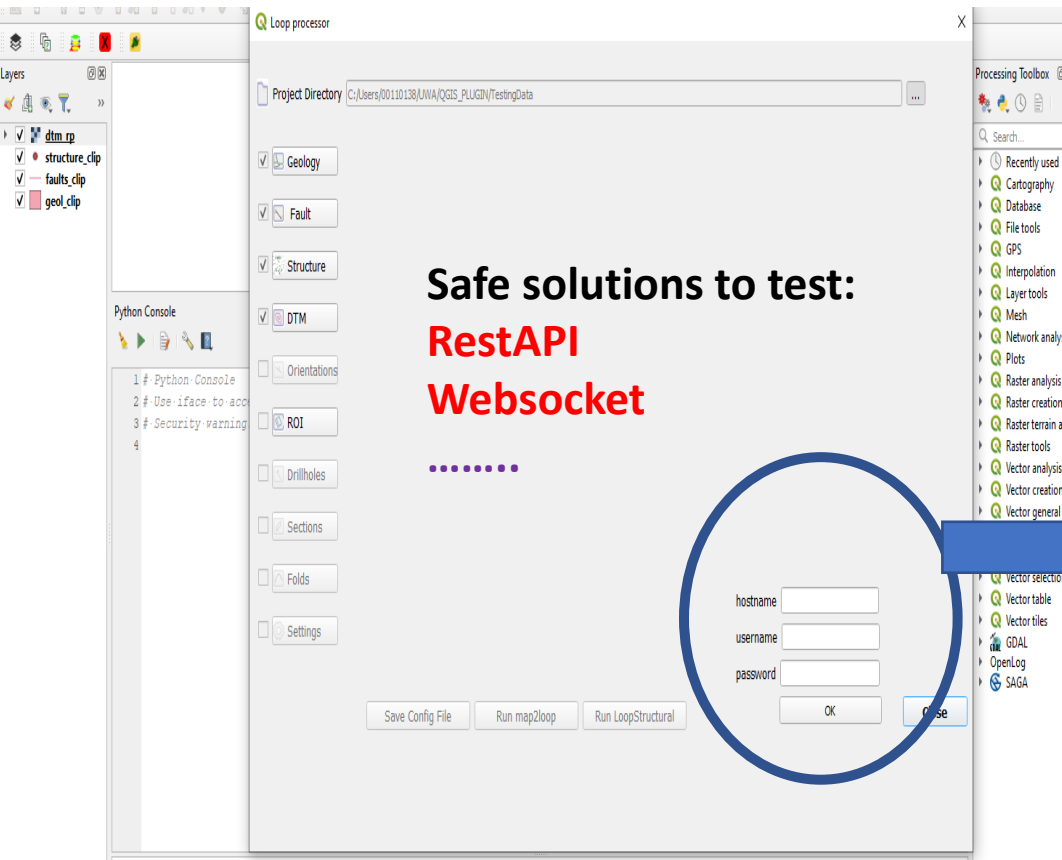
Layers

dtm rp
structure_clip
faults_clip
geol_clip

Python Console

1 # Python Console
2 # Use iface to acc
3 # Security warning
4

Loop processor

X

Project Directory C:/Users/00110138/UWA/QGIS_PLUGIN/TestingData ...

Geology
Fault
Structure
DTM
Orientations
ROI
Drillholes
Sections
Folds
Settings

Safe solutions to test:
RestAPI
Websocket
........

hostname
username
password
OK

Save Config File
Run map2loop
Run LoopStructural
Close

Processing Toolbox

Search...
Recently used
Cartography
Database
File tools
GPS
Interpolation
Layer tools
Mesh
Network analy
Plots
Raster analysis
Raster creation
Raster terrain a
Raster tools
Vector analysis
Vector creation
Vector general
Vector selectio
Vector table
Vector tiles
GDAL
OpenLog
SAGA